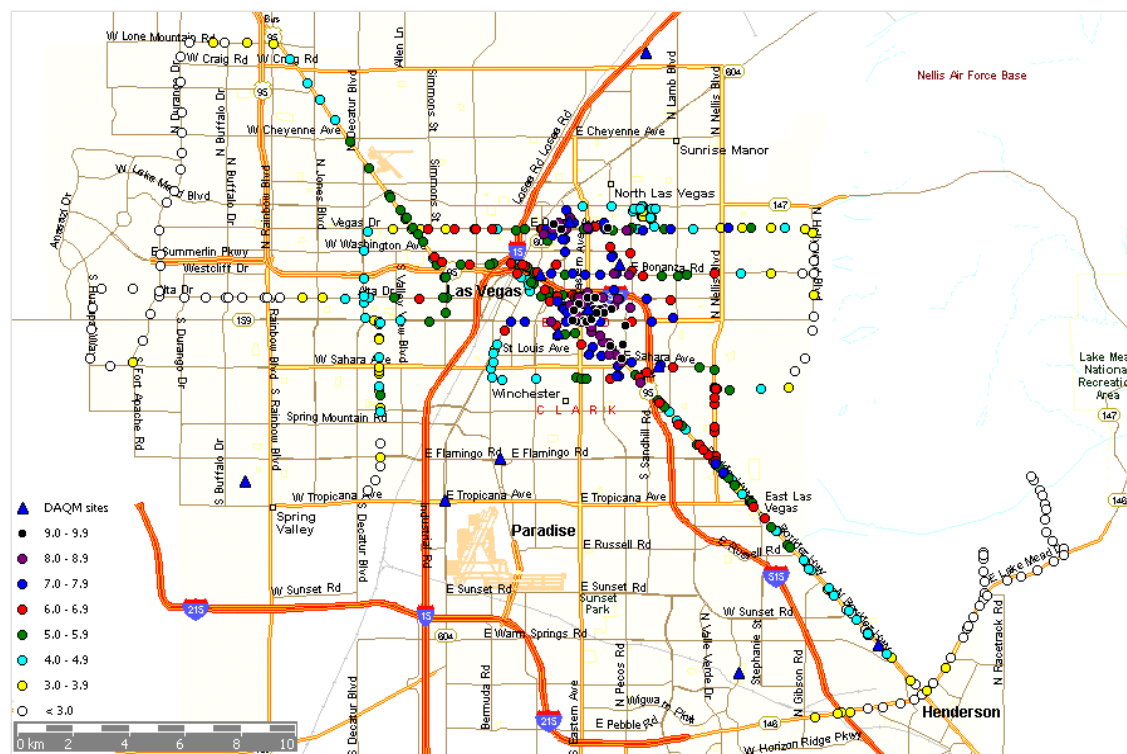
W Lone Mountain Rd
W Craig Rd
W Craig Rd
95
Bus 95
Allen Ln
N Decatur Blvd
Simmons St
Losee Rd
N Lamb Blvd
N Nellis Blvd
604
Nellis Air Force Base
N Durango Dr
N Buffalo Dr
W Cheyenne Ave
E Cheyenne Ave
Sunrise Manor
W Lake Mead Blvd
N Buffalo Dr
N Rainbow Blvd
N Jones Blvd
Simmons St
North Las Vegas
Alexander Rd
Vegas Dr
147
E Summerlin Pkwy
W Washington Ave
15
W Charleston Blvd
Westcliff Dr
E Bonanza Rd
Alta Dr
Alta Dr
Las Vegas
159
S Hualapai Way
S Durango Dr
Rainbow Blvd
S Valley View Blvd
N Nellis Blvd
S Fort Apache Rd
S Durango Dr
W Sahara Ave
St Louis Ave
Sahara Ave
Lake Mead National Recreation Area
Winchester
95
CLARK
Spring Mountain Rd
S Sandhill Rd
E Flamingo Rd
E Flamingo Rd
S Buffalo Dr
S Rainbow Blvd
W Tropicana Ave
E Tropicana Ave
E Tropicana Ave
East Las Vegas
146
DAQM sites
Spring Valley
S Decatur Blvd
Industrial Rd
Paradise
9.0 - 9.9
8.0 - 8.9
E Russell Rd
E Russell Rd
Boulder Hwy
7.0 - 7.9
515
6.0 - 6.9
W Sunset Rd
E Sunset Rd
E Sunset Rd
Sunset Park
W Sunset Rd
Lake Mead Dr
215
15
5.0 - 5.9
604
E Warm Springs Rd
N Boulder Hwy
N Racetrack Rd
4.0 - 4.9
N Valle Verde Dr
Stephanie St
3.0 - 3.9
S Decatur Blvd
Bermuda Rd
S Eastern Ave
N Pecos Rd
Mcleod Dr
N Gibson Rd
< 3.0
Wigwam Pkwy
215
E Pebble Rd
146
Henderson
0 km 2 4 6 8 10
W Horizon Ridge Pkwy